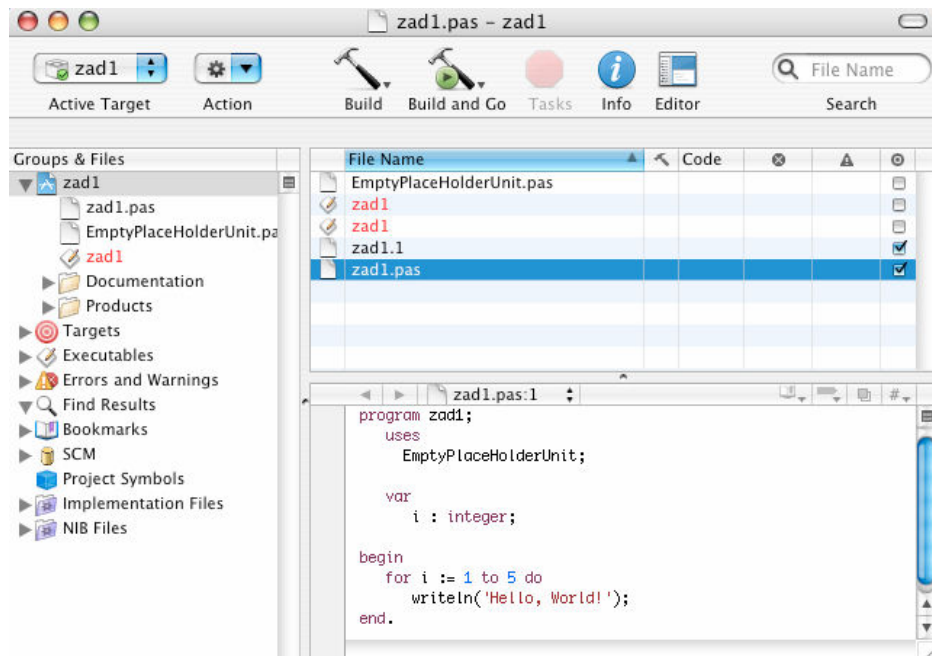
zad1.pas – zad1

zad1

Active Target

Action

Build

Build and Go

Tasks

Info

Editor

File Name

Search

Groups & Files

zad1

zad1.pas

EmptyPlaceHolderUnit.pa

zad1

Documentation

Products

Targets

Executables

Errors and Warnings

Find Results

Bookmarks

SCM

Project Symbols

Implementation Files

NIB Files

| File Name | Code | | | |
|---|---|---|---|---|
| EmptyPlaceHolderUnit.pas | | | | |
| zad1 | | | | |
| zad1 | | | | |
| zad1.1 | | | | |
| zad1.pas | | | | |

zad1.pas:1

program zad1;
uses
EmptyPlaceHolderUnit;

var
i : integer;

begin
for i := 1 to 5 do
writeln('Hello, World!');
end.